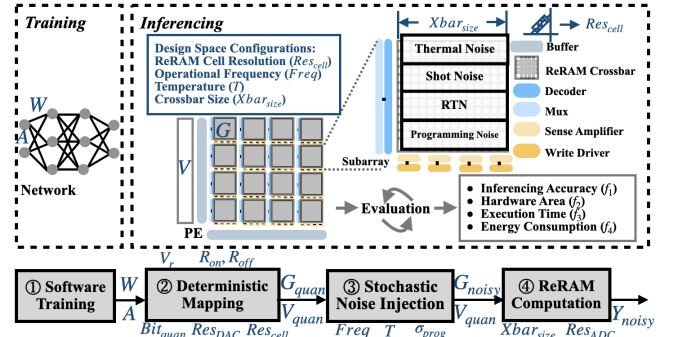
Training

W

A

Network

Inferencing

Design Space Configurations:
ReRAM Cell Resolution ($Res_{cell}$)
Operational Frequency ($Freq$)
Temperature ($T$)
Crossbar Size ($Xbar_{size}$)

$Xbar_{size}$

$Res_{cell}$

Thermal Noise

Shot Noise

RTN

Programming Noise

Buffer

ReRAM Crossbar

Decoder

Mux

Sense Amplifier

Write Driver

G

V

PE

Subarray

Evaluation

• Inferencing Accuracy ($f_1$)
• Hardware Area ($f_2$)
• Execution Time ($f_3$)
• Energy Consumption ($f_4$)

① Software Training

$W$
$A$

$V_r$
$R_{on}, R_{off}$

② Deterministic Mapping

$Bit_{quan}$ $Res_{DAC}$ $Res_{cell}$

$G_{quan}$
$V_{quan}$

③ Stochastic Noise Injection

$Freq$ $T$ $\sigma_{prog}$

$G_{noisy}$
$V_{quan}$

④ ReRAM Computation

$Xbar_{size}$ $Res_{ADC}$

$Y_{noisy}$